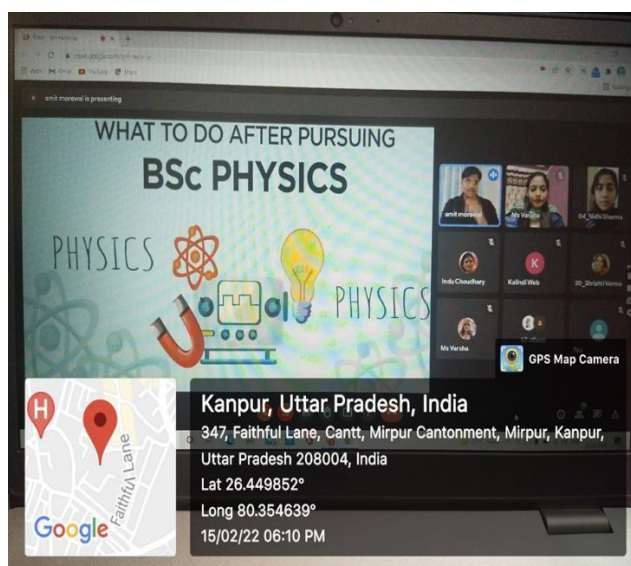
amit morewal is presenting

WHAT TO DO AFTER PURSUING

BSc PHYSICS

PHYSICS

PHYSICS

amit morewal

Ms Varsha

04_Nidhi Sharma

Indu Choudhary

K

Kalindi Web

30_Shrishti Verma

Ms Varsha

GPS Map Camera

H

Faithful Lane

Google

Kanpur, Uttar Pradesh, India

347, Faithful Lane, Cantt, Mirpur Cantonment, Mirpur, Kanpur, Uttar Pradesh 208004, India

Lat 26.449852°

Long 80.354639°

15/02/22 06:10 PM